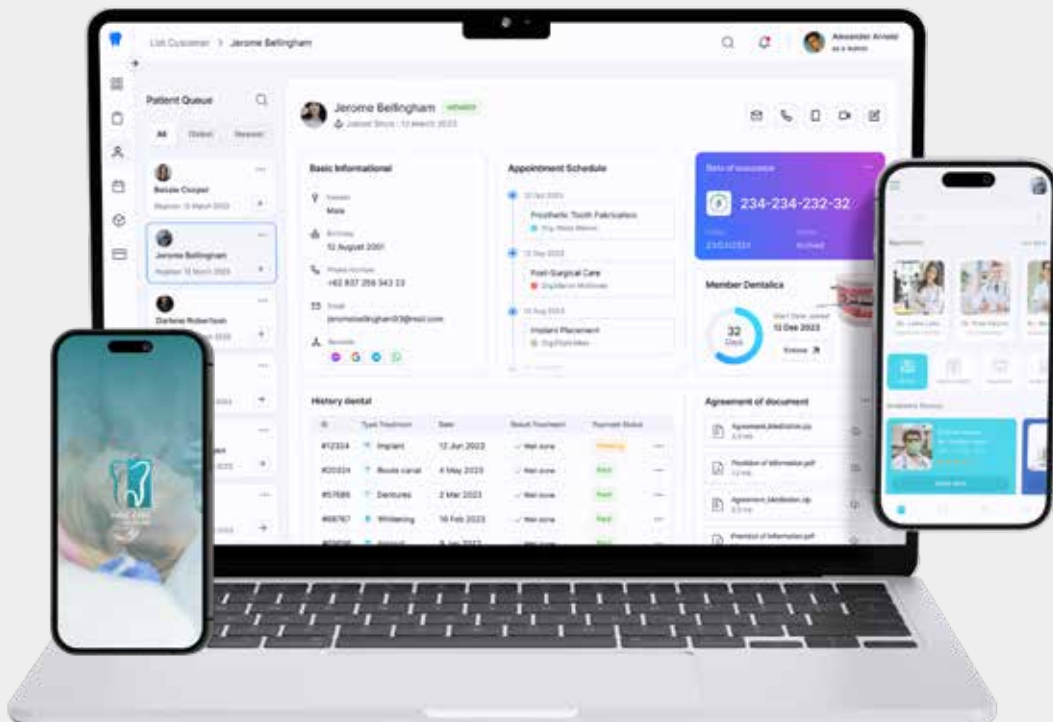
List Customer > Jerome Bellingham

Alexander Arnold

Patient Queue

All

Bessie Cooper

Jerome Bellingham

Darlene Robertson

Jerome Bellingham

Basic Informational

Male

12 August 2001

+62 837 356 343 23

jeromebellingham93@mail.com

Appointment Schedule

Prosthetic Tooth Fabrication

Post-Surgical Care

Implant Placement

234-234-232-32

Member Dentalica

32

12 Dec 2023

History dental

| ID | Type Treatment | Date | Result Treatment | Payment Status |
|---|---|---|---|---|
| #12324 | Implant | 12 Jun 2023 | Well done | Pending |
| #20324 | Route canal | 4 May 2023 | Well done | Paid |
| #57686 | Dentures | 2 Mar 2023 | Well done | Paid |
| #98767 | Whitening | 18 Feb 2023 | Well done | Paid |

Agreement of document

Agreement_Medication.zip

Provision of Information.pdf

Agreement_Medication.zip

Provision of Information.pdf